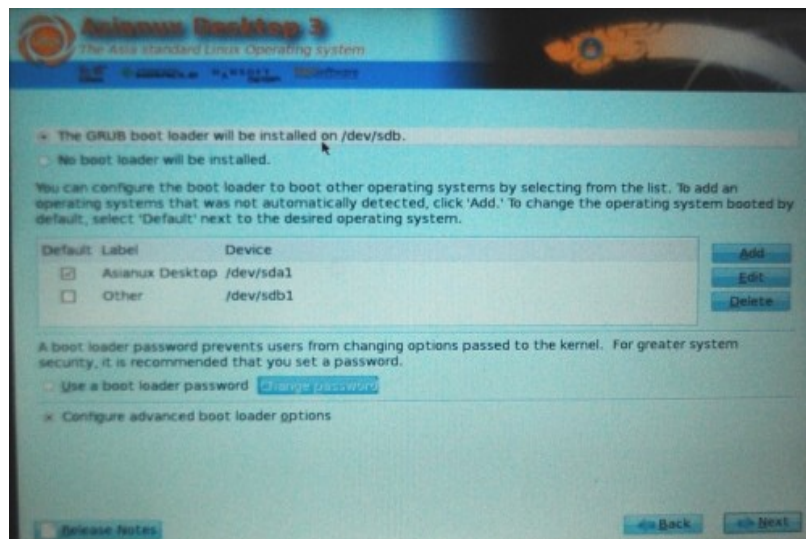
Asianux Desktop 3
The Asia standard Linux Operating system

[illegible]

The GRUB boot loader will be installed on /dev/sdb.

No boot loader will be installed.

You can configure the boot loader to boot other operating systems by selecting from the list. To add an operating systems that was not automatically detected, click 'Add.' To change the operating system booted by default, select 'Default' next to the desired operating system.

| Default | Label | Device |
|---|---|---|
| ☑ | Asianux Desktop | /dev/sda1 |
| ☐ | Other | /dev/sdb1 |

Add
Edit
Delete

A boot loader password prevents users from changing options passed to the kernel. For greater system security, it is recommended that you set a password.

Use a boot loader password Change password

Configure advanced boot loader options

Release Notes

Back
Next